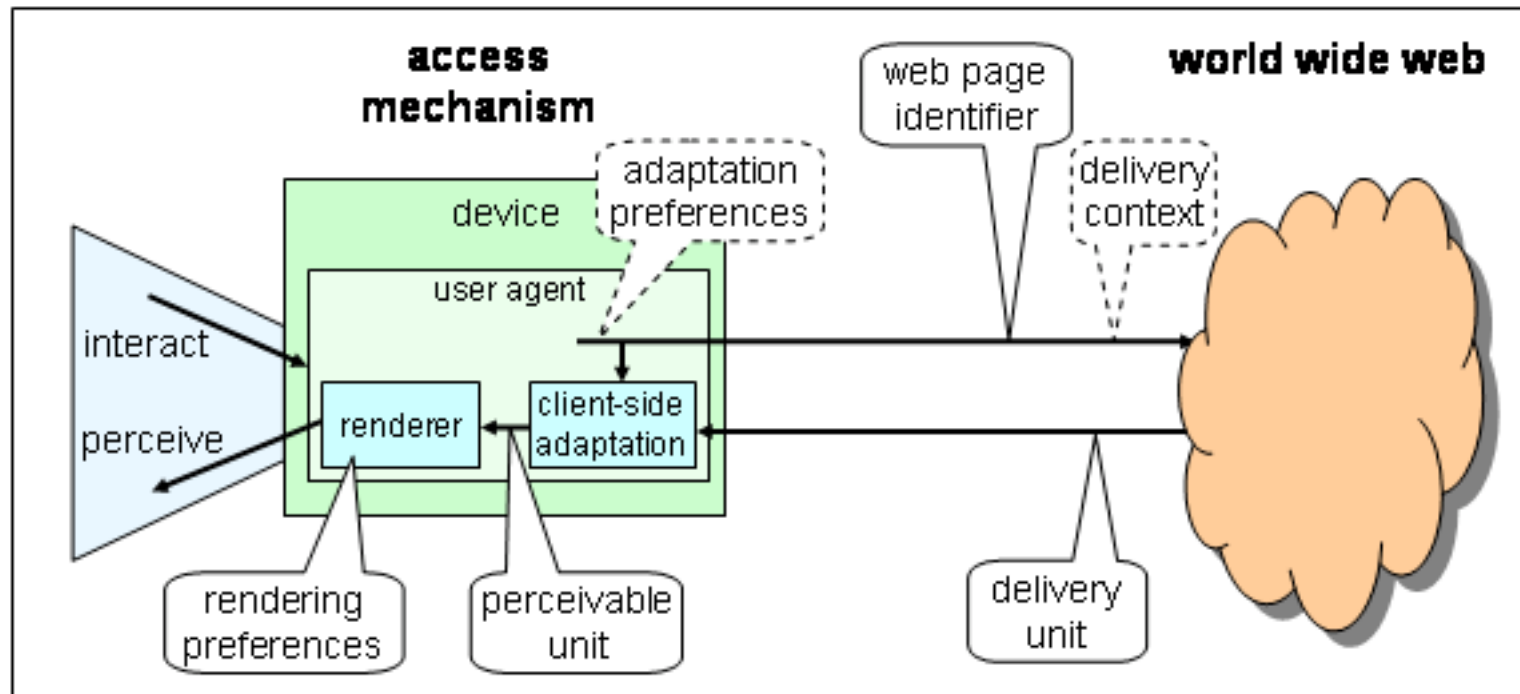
access mechanism

web page identifier

world wide web

adaptation preferences

delivery context

device

user agent

interact

perceive

renderer

client-side adaptation

rendering preferences

perceivable unit

delivery unit